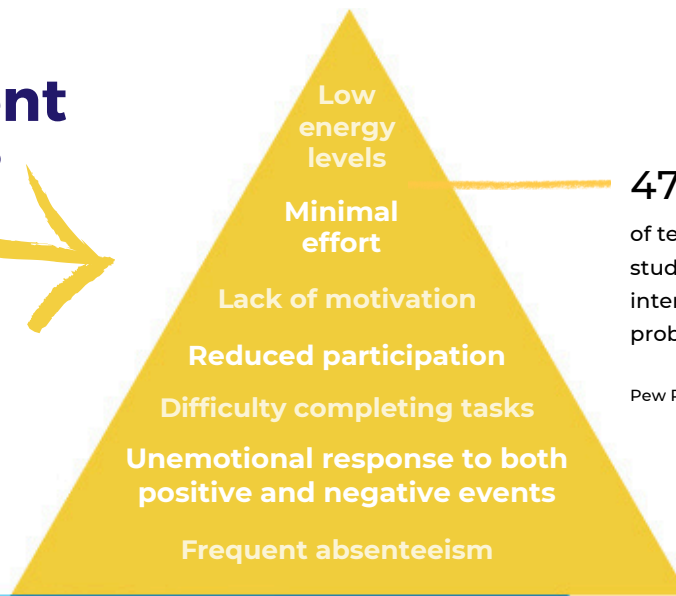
nt

Low energy levels

Minimal effort

Lack of motivation

Reduced participation

Difficulty completing tasks

Unemotional response to both positive and negative events

Frequent absenteeism

47

of te
stud
inter
prob

Pew P